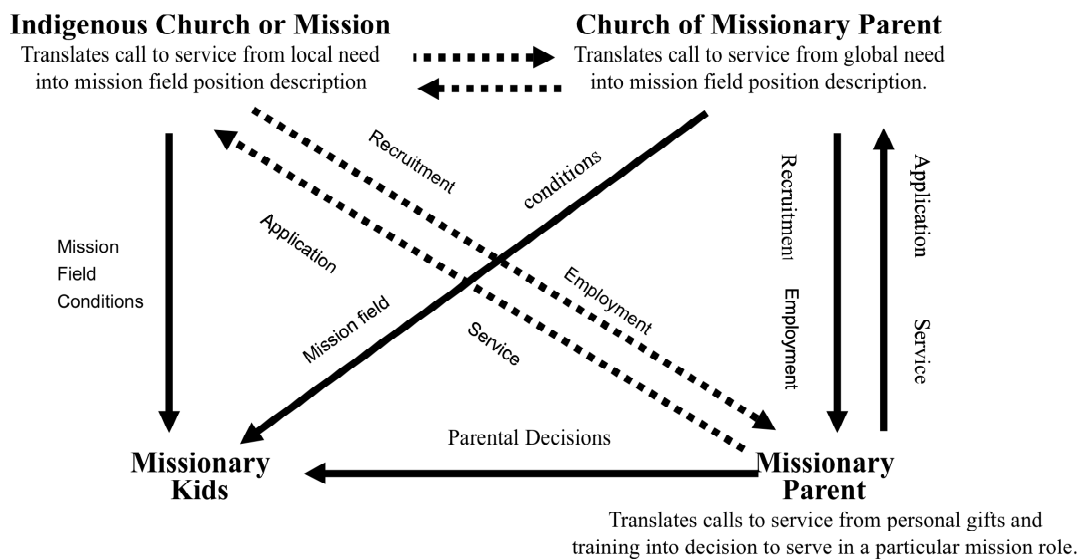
Indigenous Church or Mission
Translates call to service from local need into mission field position description

Church of Missionary Parent
Translates call to service from global need into mission field position description.

Recruitment

Application

conditions

Mission field

Employment

Service

Mission Field Conditions

Recruitment

Employment

Application

Service

Parental Decisions

Missionary Kids

Missionary Parent
Translates calls to service from personal gifts and training into decision to serve in a particular mission role.